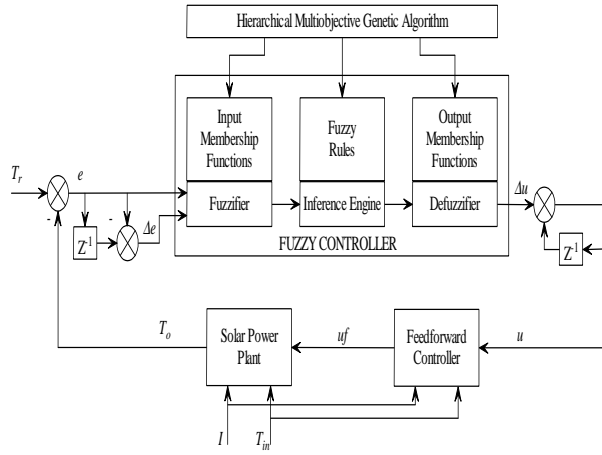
Hierarchical Multiobjective Genetic Algorithm

Input Membership Functions

Fuzzy Rules

Output Membership Functions

$T_r$

$e$

Fuzzifier

Inference Engine

Defuzzifier

$\Delta u$

-

-

$Z^{-1}$

$\Delta e$

FUZZY CONTROLLER

$Z^{-1}$

$T_o$

Solar Power Plant

$uf$

Feedforward Controller

$u$

$I$

$T_{in}$